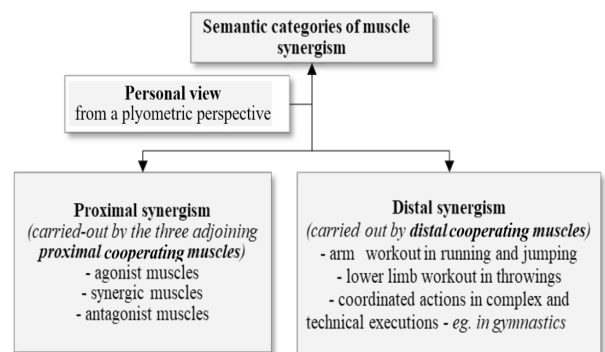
Semantic categories of muscle synergism

Personal view
from a plyometric perspective

Proximal synergism
(carried-out by the three adjoining proximal cooperating muscles)
- agonist muscles
- synergic muscles
- antagonist muscles

Distal synergism
(carried out by distal cooperating muscles)
- arm workout in running and jumping
- lower limb workout in throwings
- coordinated actions in complex and technical executions - eg. in gymnastics